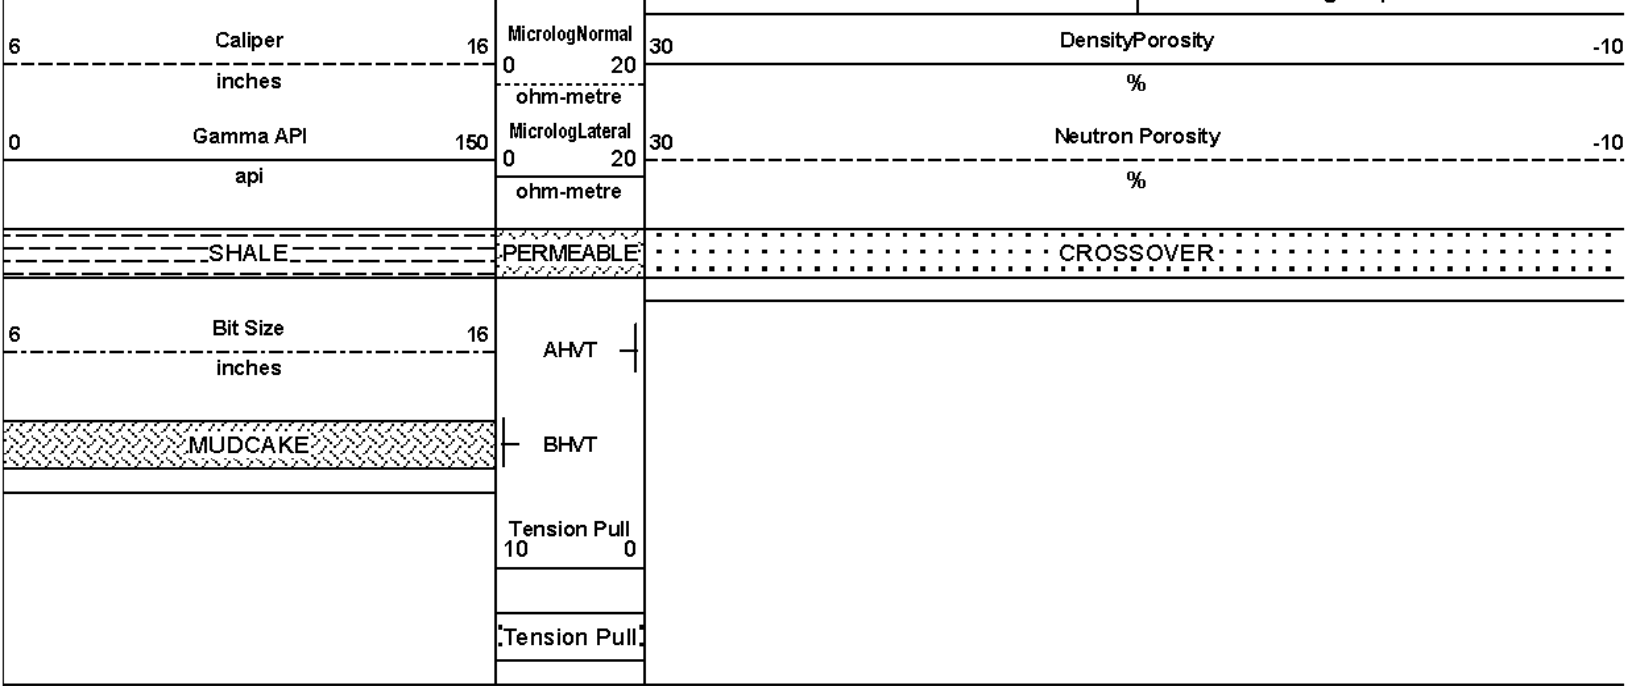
6 Caliper 16
inches
0 Gamma API 150
api
SHALE
6 Bit Size 16
inches
MUDCAKE

MicrologNormal
0 20
ohm-metre
MicrologLateral
0 20
ohm-metre
PERMEABLE
AHVT
BHVT
Tension Pull
10 0
Tension Pull

30 DensityPorosity -10
%
30 Neutron Porosity -10
%
CROSSOVER